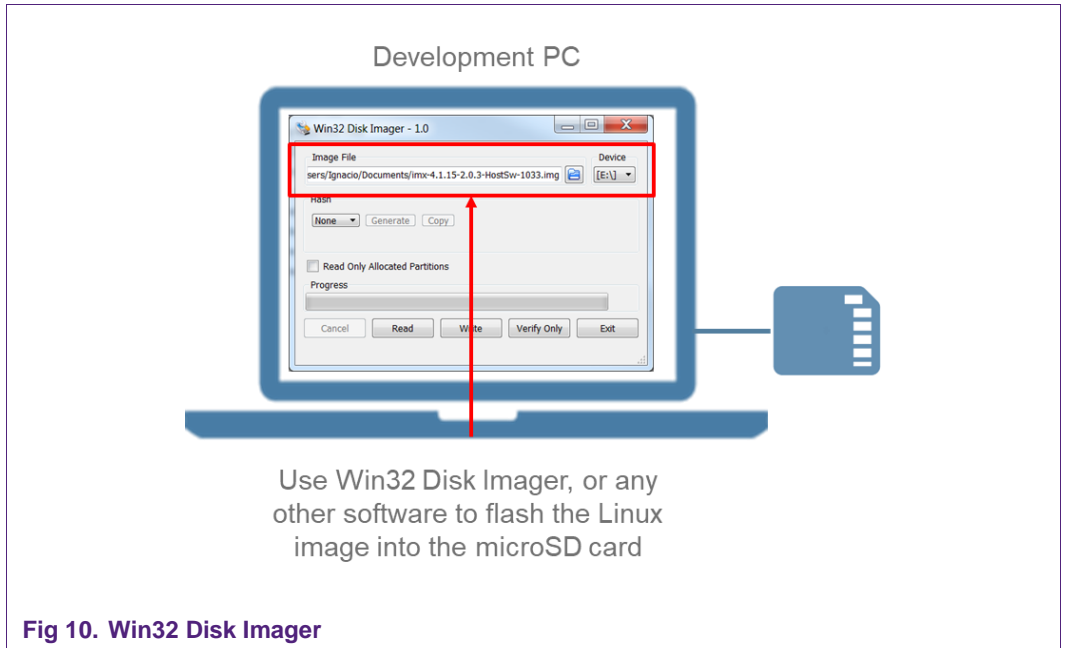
Development PC

Win32 Disk Imager - 1.0

Image File

Device

sers/Ignacio/Documents/imx-4.1.15-2.0.3-HostSw-1033.img

[E:\]

Hash

None

Generate

Copy

Read Only Allocated Partitions

Progress

Cancel

Read

Write

Verify Only

Exit

Use Win32 Disk Imager, or any other software to flash the Linux image into the microSD card

Fig 10. Win32 Disk Imager